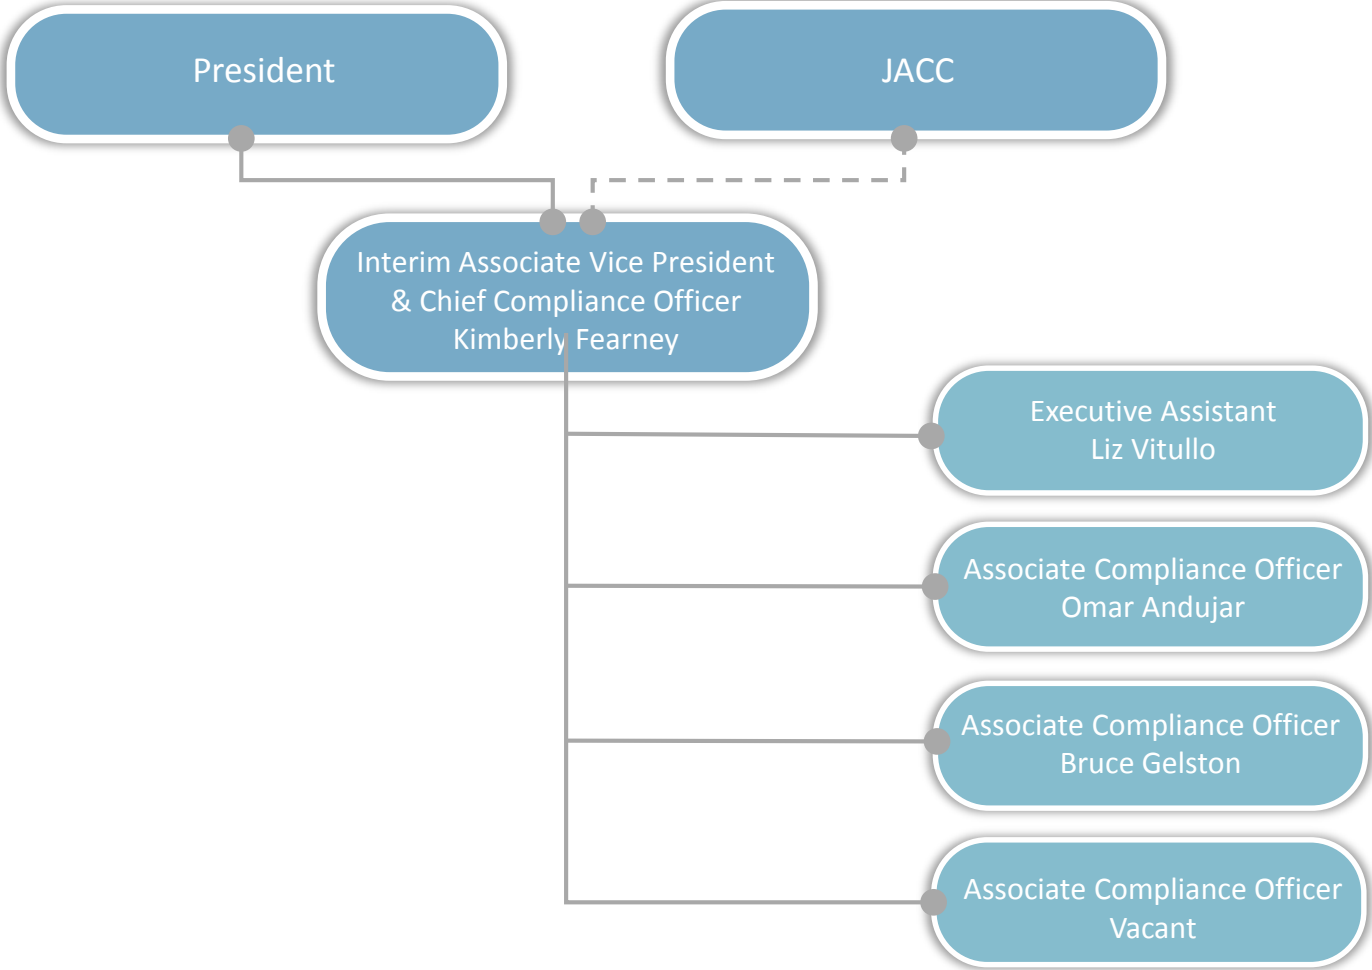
President

JACC

Interim Associate Vice President
& Chief Compliance Officer
Kimberly Fearney

Executive Assistant
Liz Vitullo

Associate Compliance Officer
Omar Andujar

Associate Compliance Officer
Bruce Gelston

Associate Compliance Officer
Vacant